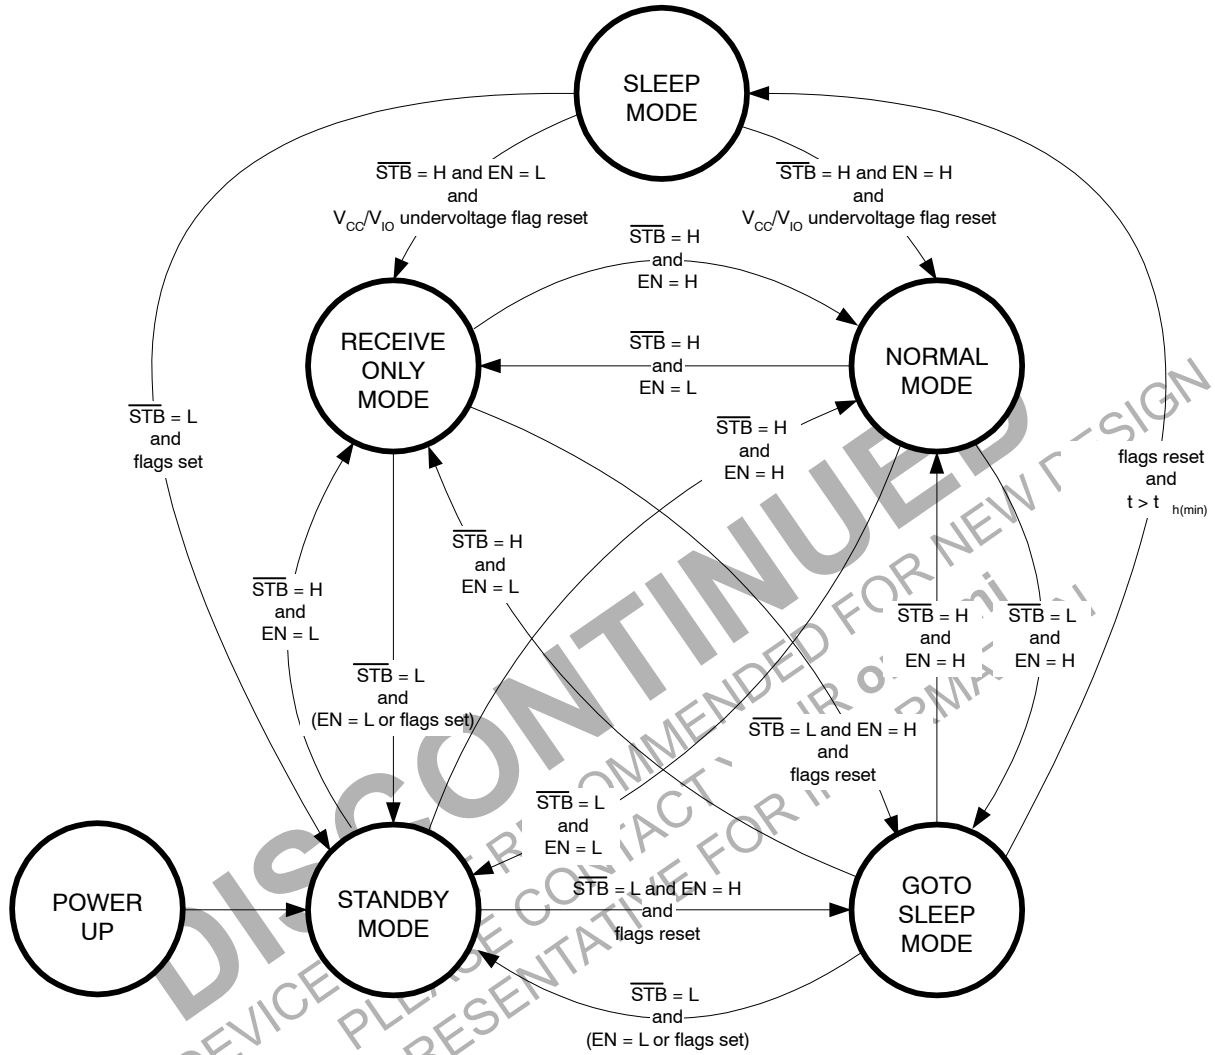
SLEEP MODE

$\overline{STB}$ = H and EN = L and $V_{CC}/V_{IO}$ undervoltage flag reset

$\overline{STB}$ = H and EN = H and $V_{CC}/V_{IO}$ undervoltage flag reset

$\overline{STB}$ = H and EN = H

RECEIVE ONLY MODE

$\overline{STB}$ = H and EN = L

NORMAL MODE

$\overline{STB}$ = L and flags set

$\overline{STB}$ = H and EN = H

flags reset and $t > t_{h(min)}$

$\overline{STB}$ = H and EN = L

$\overline{STB}$ = H and EN = L

$\overline{STB}$ = H and EN = H

$\overline{STB}$ = L and EN = H

$\overline{STB}$ = L and (EN = L or flags set)

$\overline{STB}$ = L and EN = H and flags reset

$\overline{STB}$ = L and EN = L

POWER UP

STANDBY MODE

$\overline{STB}$ = L and EN = H and flags reset

GOTO SLEEP MODE

$\overline{STB}$ = L and (EN = L or flags set)

DISCONTINUED

DEVICE NOT RECOMMENDED FOR NEW DESIGN

PLEASE CONTACT YOUR onsemi

REPRESENTATIVE FOR INFORMATION